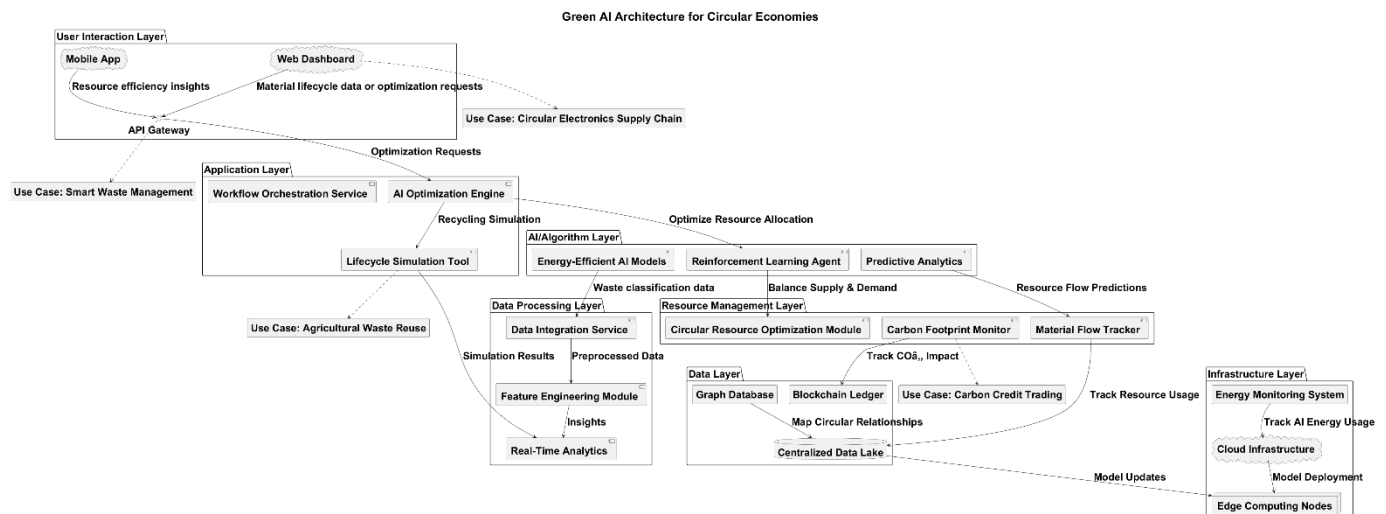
Green AI Architecture for Circular Economies

User Interaction Layer

Mobile App

Web Dashboard

Resource efficiency insights

Material lifecycle data or optimization requests

API Gateway

Use Case: Circular Electronics Supply Chain

Optimization Requests

Use Case: Smart Waste Management

Application Layer

Workflow Orchestration Service

AI Optimization Engine

Recycling Simulation

Optimize Resource Allocation

Lifecycle Simulation Tool

AI/Algorithm Layer

Energy-Efficient AI Models

Reinforcement Learning Agent

Predictive Analytics

Waste classification data

Balance Supply & Demand

Resource Flow Predictions

Use Case: Agricultural Waste Reuse

Data Processing Layer

Data Integration Service

Resource Management Layer

Circular Resource Optimization Module

Carbon Footprint Monitor

Material Flow Tracker

Simulation Results

Preprocessed Data

Track COâ‚‚ Impact

Data Layer

Feature Engineering Module

Graph Database

Blockchain Ledger

Use Case: Carbon Credit Trading

Track Resource Usage

Infrastructure Layer

Energy Monitoring System

Insights

Map Circular Relationships

Track AI Energy Usage

Real-Time Analytics

Centralized Data Lake

Cloud Infrastructure

Model Updates

Model Deployment

Edge Computing Nodes